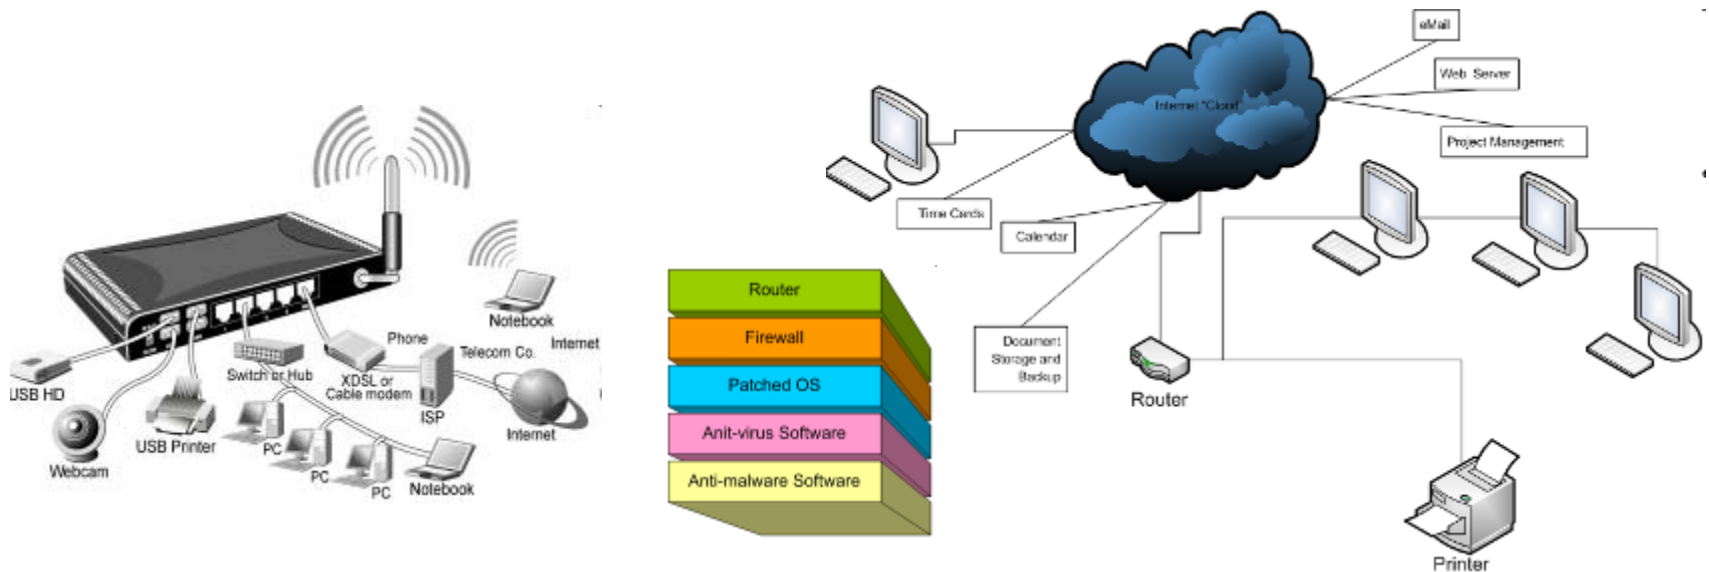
Notebook
Internet
Phone
Telecom Co.
USB HD
Switch or Hub
XDSL or Cable modem
ISP
Internet
Webcam
USB Printer
PC
PC
PC
Notebook

Router
Firewall
Patched OS
Anit-virus Software
Anti-malware Software

eMail
Web Server
Internet "Cloud"
Project Management
Time Cards
Calendar
Document Storage and Backup
Router
Printer